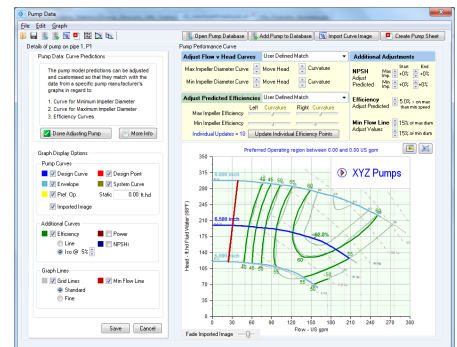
Pump Data

File Edit Graph

Open Pump Database | Add Pump to Database | Import Curve Image | Create Pump Sheet

Details of pump on pipe 1, P1

Pump Data: Curve Predictions

The pump model predictions can be adjusted and customised so that they match with the data from a specific pump manufacturer's graphs in regard to:

1. Curve for Minimum Impeller Diameter
2. Curve for Maximum Impeller Diameter
3. Efficiency Curves.

Done Adjusting Pump | More Info

Graph Display Options

Pump Curves

Design Curve | Design Point
Envelope | System Curve
Pref. Op. | Static 0.000 ft.hd
Imported Image

Additional Curves

Efficiency | Power
Line | NPSHr
Iso @ 5%

Graph Lines

Grid Lines | Min Flow Line
Standard
Fine

Save | Cancel

Pump Performance Curve

Adjust Flow v Head Curves | User Defined Match

Max Impeller Diameter Curve | Move Head | Curvature
Min Impeller Diameter Curve | Move Head | Curvature

Adjust Predicted Efficiencies | User Defined Match

Left Curvature | Right Curvature
Max Impeller Efficiency
Min Impeller Efficiency

Individual Updates = 10 | Update Individual Efficiency Points

Additional Adjustments

NPSH Adjust Predicted | Min Imp. | Start | End | Max Imp.

Efficiency Adjust Predicted | 5.0% on max thru min speed

Min Flow Line Adjust Values | 15% of max diam | 15% of min diam

Preferred Operating region between 0.00 and 0.00 US gpm

XYZ Pumps

Head - ft.hd Fluid Water (68°F)

Flow - US gpm

Fade Imported Image